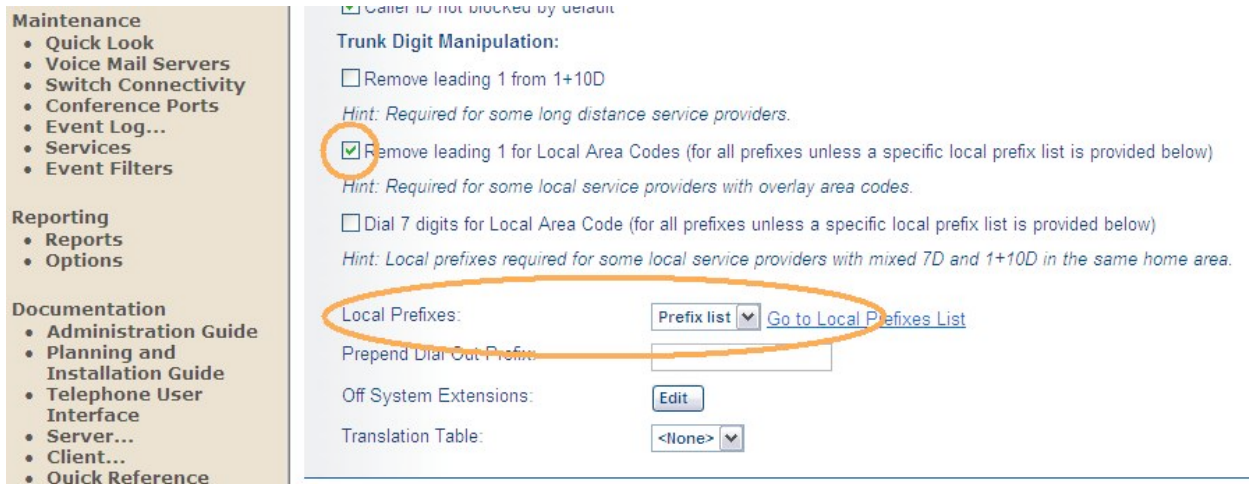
Maintenance
• Quick Look
• Voice Mail Servers
• Switch Connectivity
• Conference Ports
• Event Log...
• Services
• Event Filters

Reporting
• Reports
• Options

Documentation
• Administration Guide
• Planning and Installation Guide
• Telephone User Interface
• Server...
• Client...
• Quick Reference

☑ Caller ID not blocked by default

Trunk Digit Manipulation:

☐ Remove leading 1 from 1+10D

Hint: Required for some long distance service providers.

☑ Remove leading 1 for Local Area Codes (for all prefixes unless a specific local prefix list is provided below)

Hint: Required for some local service providers with overlay area codes.

☐ Dial 7 digits for Local Area Code (for all prefixes unless a specific local prefix list is provided below)

Hint: Local prefixes required for some local service providers with mixed 7D and 1+10D in the same home area.

Local Prefixes: Prefix list Go to Local Prefixes List

Prepend Dial Out Prefix:

Off System Extensions: Edit

Translation Table: <None>